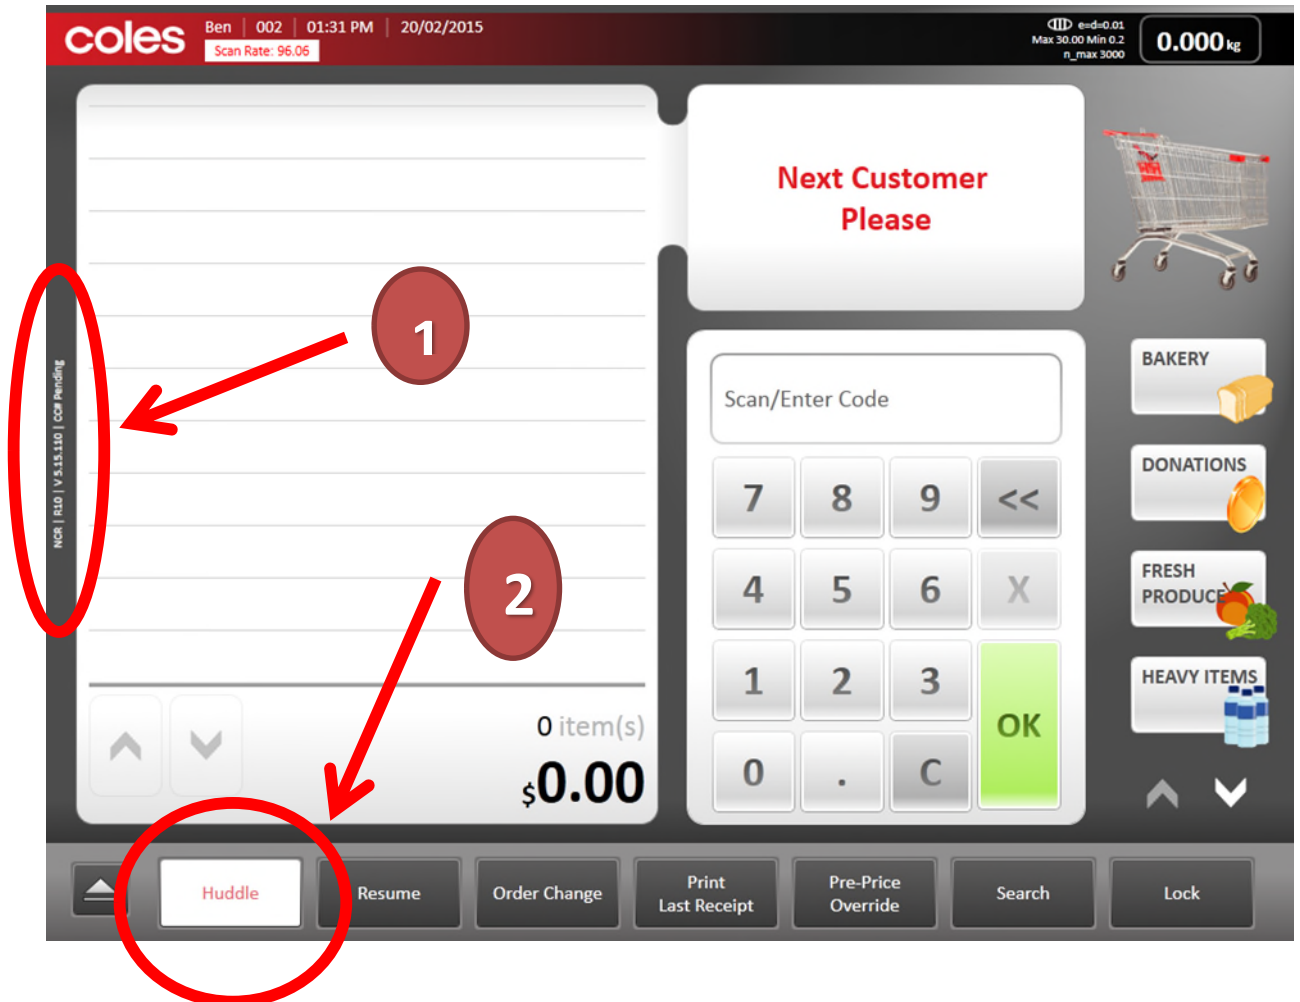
coles Ben | 002 | 01:31 PM | 20/02/2015
Scan Rate: 96.06

e=d=0.01
Max 30.00 Min 0.2
n_max 3000

0.000 kg

NCR | R10 | V 5.15.110 | CC# Pending

1

2

Next Customer Please

Scan/Enter Code

7 8 9 <<
4 5 6 X
1 2 3 OK
0 . C

BAKERY
DONATIONS
FRESH PRODUCE
HEAVY ITEMS

0 item(s)
$0.00

Huddle
Resume
Order Change
Print Last Receipt
Pre-Price Override
Search
Lock